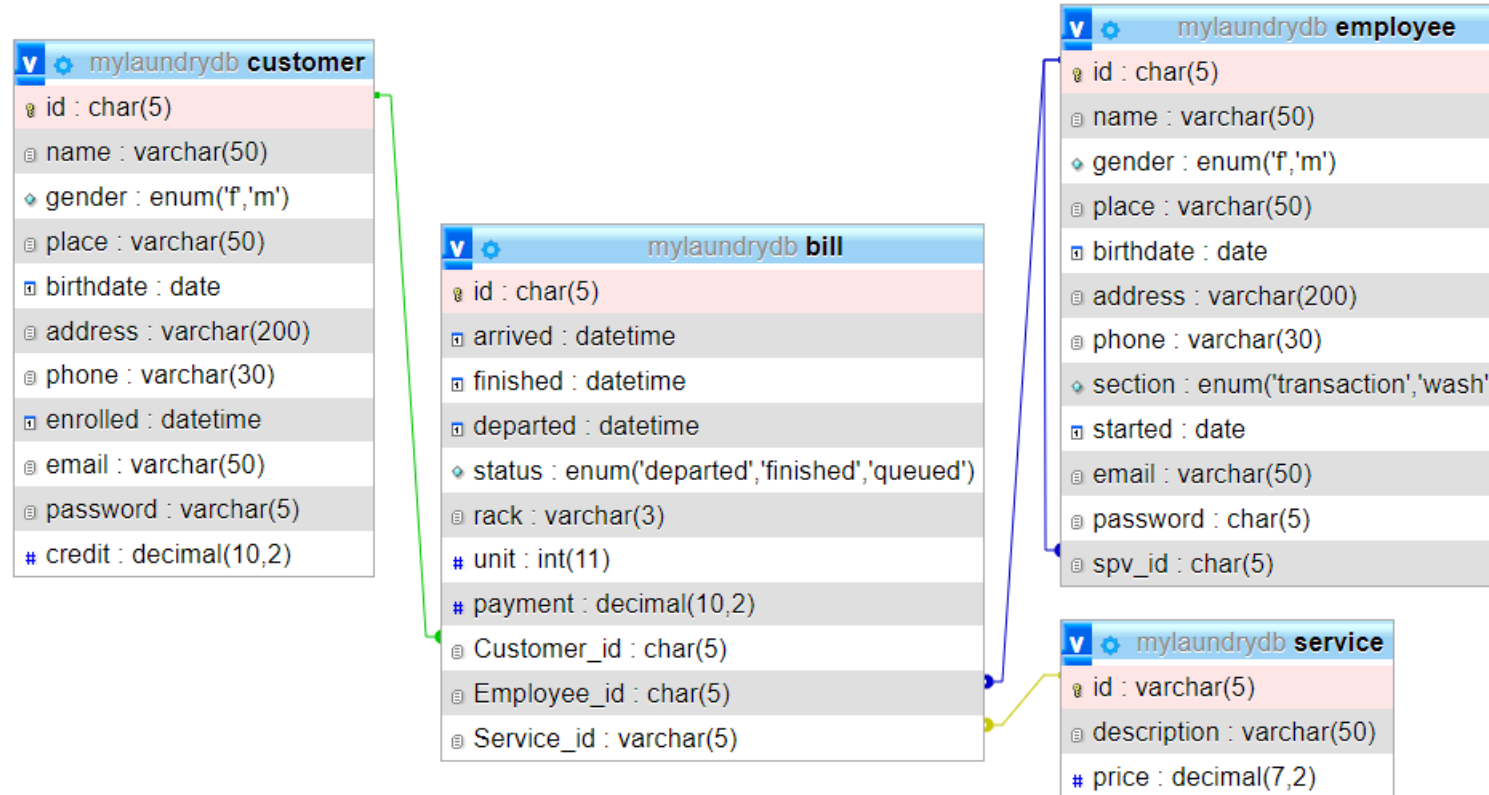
mylaundrydb customer
id : char(5)
name : varchar(50)
gender : enum('f','m')
place : varchar(50)
birthdate : date
address : varchar(200)
phone : varchar(30)
enrolled : datetime
email : varchar(50)
password : varchar(5)
credit : decimal(10,2)

mylaundrydb bill
id : char(5)
arrived : datetime
finished : datetime
departed : datetime
status : enum('departed','finished','queued')
rack : varchar(3)
unit : int(11)
payment : decimal(10,2)
Customer_id : char(5)
Employee_id : char(5)
Service_id : varchar(5)

mylaundrydb employee
id : char(5)
name : varchar(50)
gender : enum('f','m')
place : varchar(50)
birthdate : date
address : varchar(200)
phone : varchar(30)
section : enum('transaction','wash'
started : date
email : varchar(50)
password : char(5)
spv_id : char(5)

mylaundrydb service
id : varchar(5)
description : varchar(50)
price : decimal(7,2)